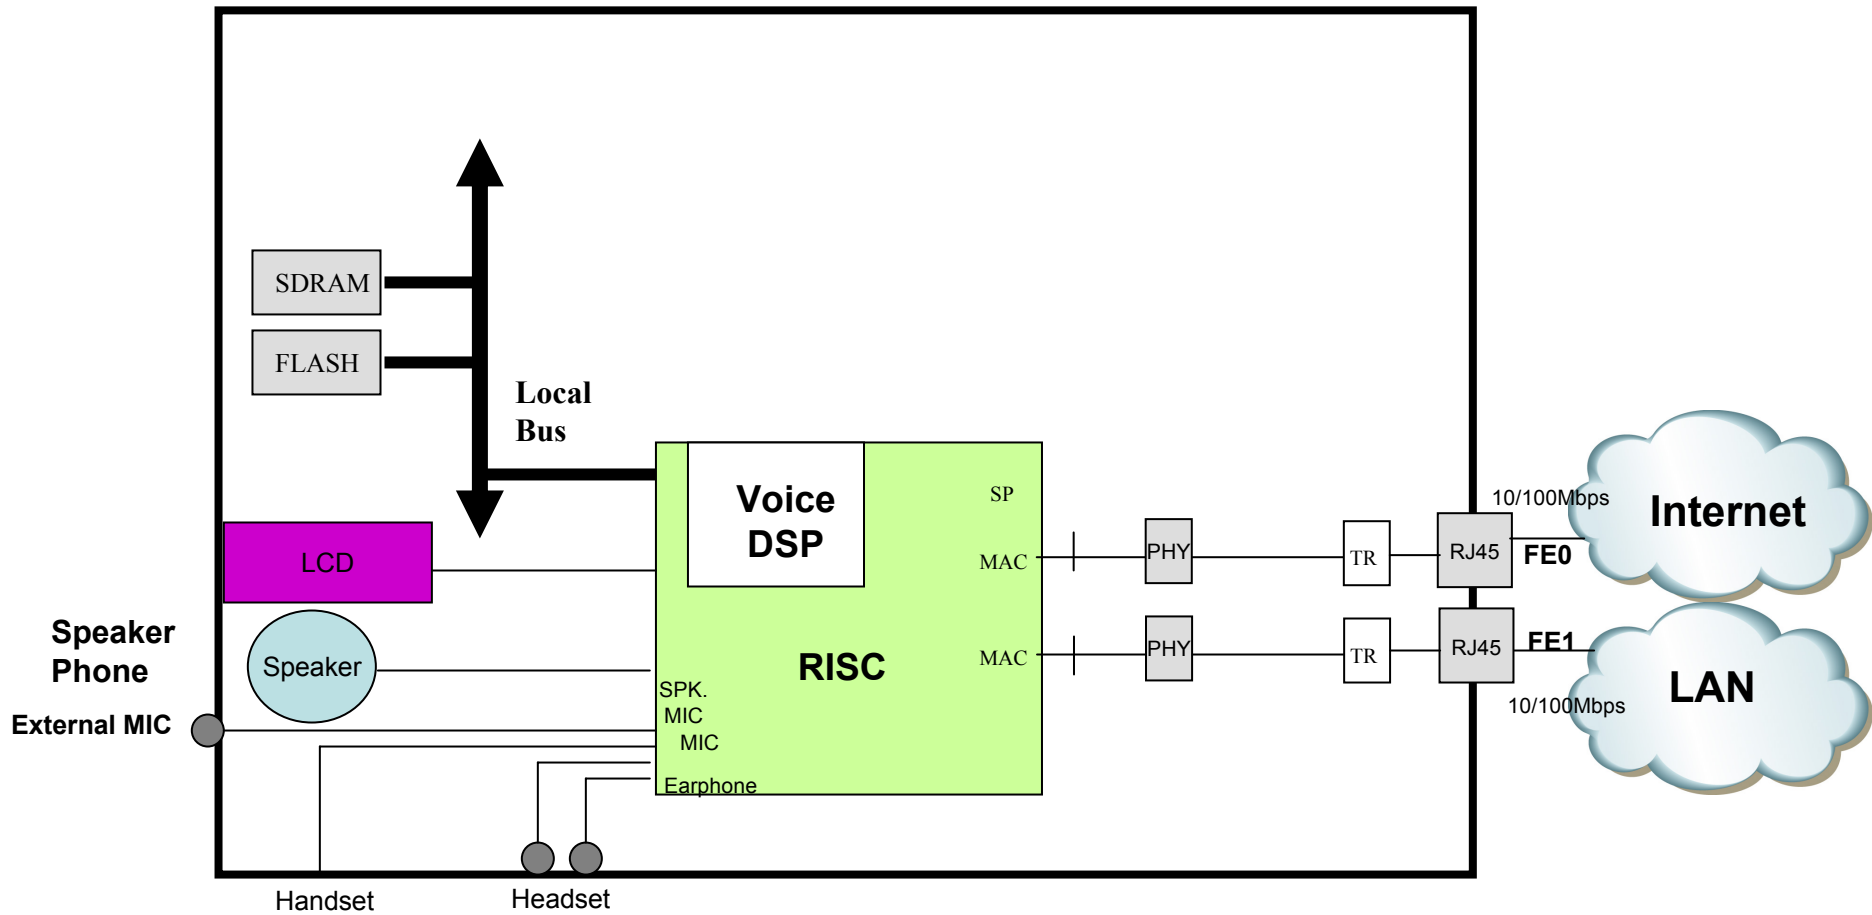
SDRAM

FLASH

Local Bus

Voice DSP

SP

MAC

MAC

RISC

LCD

Speaker

Speaker Phone

External MIC

SPK.

MIC

MIC

Earphone

PHY

PHY

TR

TR

RJ45

RJ45

10/100Mbps

FE0

FE1

10/100Mbps

Internet

LAN

Handset

Headset